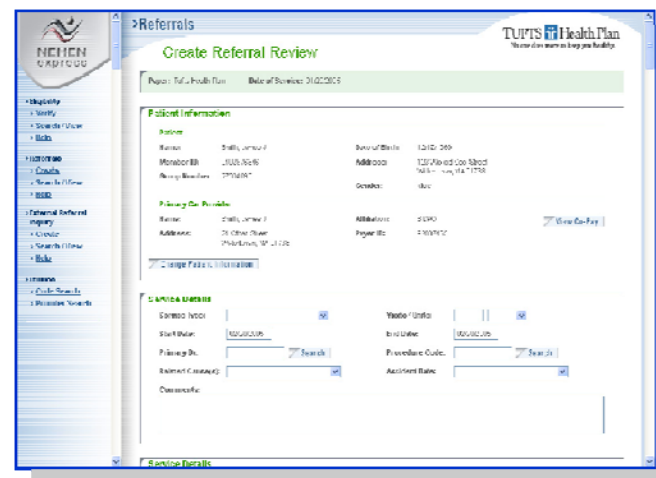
NEHEN express

>Referrals

Create Referral Review

TUFTS Health Plan

Payer: Tufts Health Plan    Date of Service: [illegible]

• Eligibility
• Verify
• Search / View
• Help

• Referrals
• Create
• Search / View
• Help

• Referral Inquiry
• Create
• Search / View
• Help

• Lookup
• Code Search
• Provider Search

Patient Information

Patient

Name: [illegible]
Member ID: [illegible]
Group Number: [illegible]
Date of Birth: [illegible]
Address: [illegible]
Gender: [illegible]

Primary Care Provider

Name: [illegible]
Address: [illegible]
Affiliation: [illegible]
Payer ID: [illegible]

View Co-Pay

Change Patient Information

Service Details

Service Type:
Visits / Units:
Start Date:
End Date:
Primary Dx:
Search
Procedure Code:
Search
Related Cause(s):
Accident Date:
Comments:

Service Details